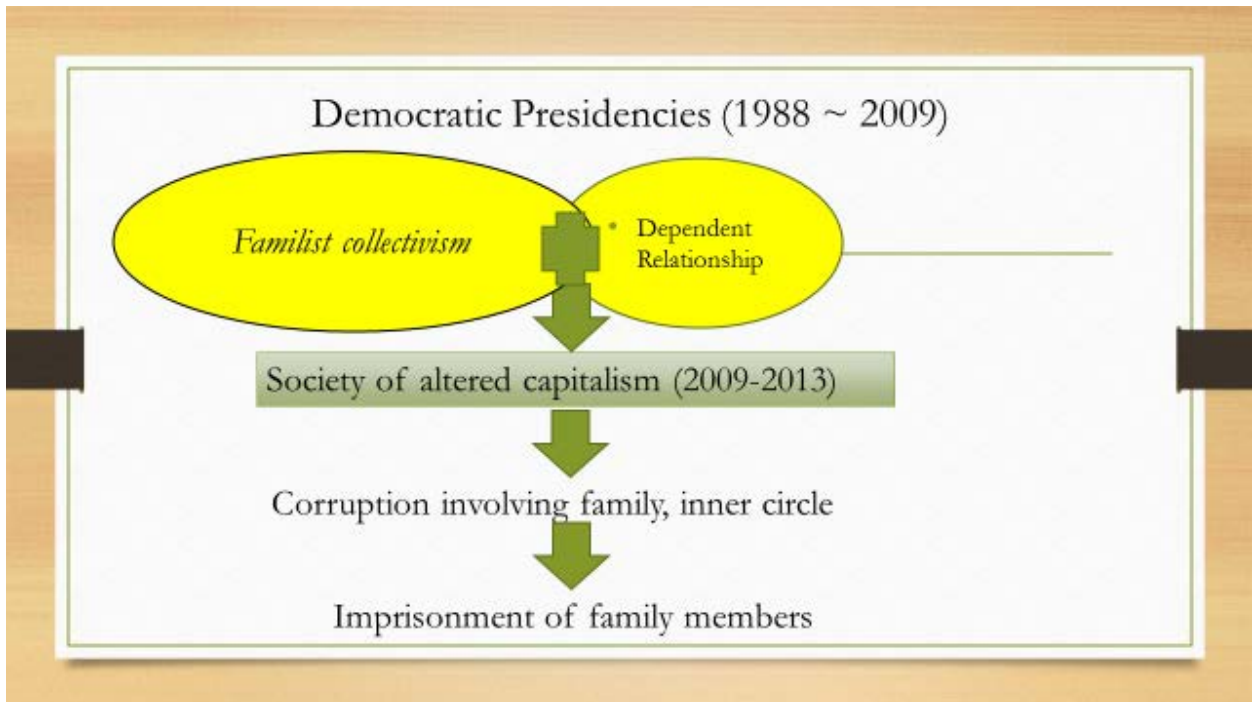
Democratic Presidencies (1988 ~ 2009)

Familist collectivism

• Dependent Relationship

Society of altered capitalism (2009-2013)

Corruption involving family, inner circle

Imprisonment of family members